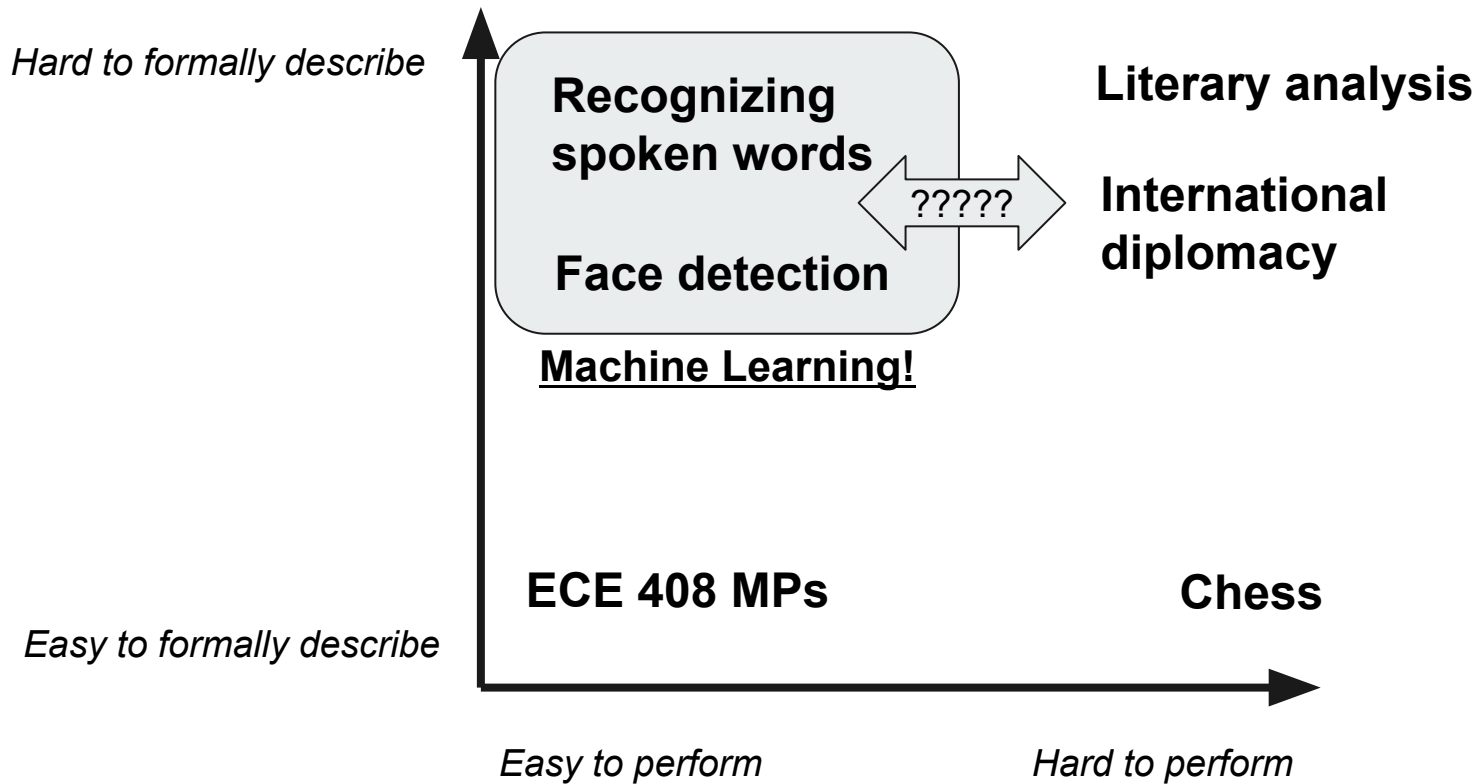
Hard to formally describe

Recognizing spoken words

?????

Face detection

Literary analysis

International diplomacy

Machine Learning!

ECE 408 MPs

Chess

Easy to formally describe

Easy to perform

Hard to perform